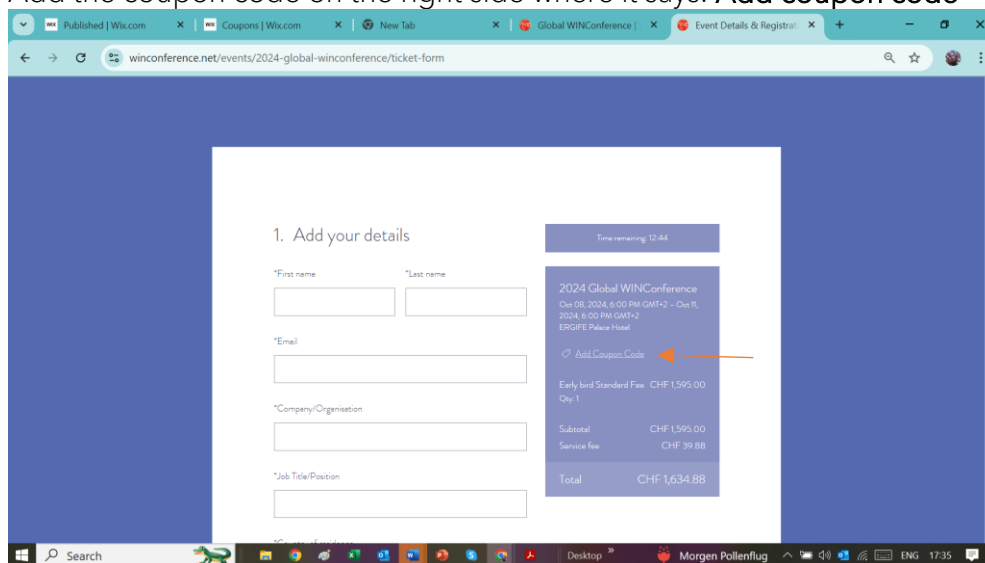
Add the coupon code on the right side where it says: Add coupon code

Published | Wix.com
Coupons | Wix.com
New Tab
Global WINConference
Event Details & Registrati

winconference.net/events/2024-global-winconference/ticket-form

1. Add your details

*First name
*Last name
*Email
*Company/Organisation
*Job Title/Position

Time remaining: 12:44

2024 Global WINConference
Oct 08, 2024, 6:00 PM GMT+2 – Oct 11, 2024, 6:00 PM GMT+2
ERGIFE Palace Hotel

Add Coupon Code

Early bird Standard Fee CHF 1,595.00
Qty: 1

Subtotal CHF 1,595.00
Service fee CHF 39.88

Total CHF 1,634.88

Search
Desktop
Morgen Pollenflug
ENG 17:35